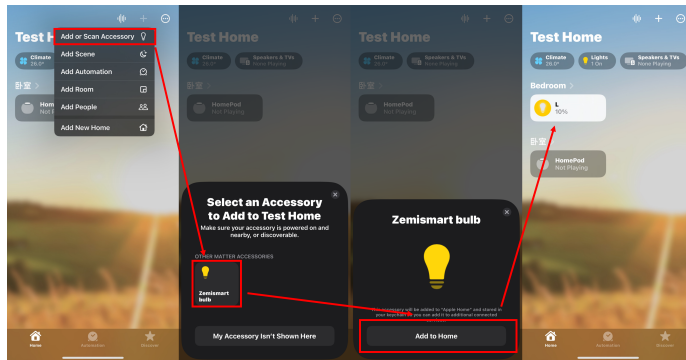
Test Home

Climate
28.0°

Add or Scan Accessory
Add Scene
Add Automation
Add Room
Add People
Add New Home

화장
HomePod
Not Playing

Home
Automation
Discover

Test Home

Climate

Speakers & TVs
None Playing

HomePod
Not Playing

Select an Accessory to Add to Test Home
Make sure your accessory is powered on and nearby, or discoverable.

OTHER MATTER ACCESSORIES

Zemismart bulb

My Accessory Isn't Shown Here

Test Home

Climate

Speakers & TVs
None Playing

Zemismart bulb

This accessory will be added to "Apple Home" and stored in your keychain so you can add it to additional connected

Add to Home

Test Home

Climate
28.0°

Lights
1 On

Speakers & TVs
None Playing

Bedroom >

L
10%

화장

HomePod
Not Playing

Home
Automation
Discover